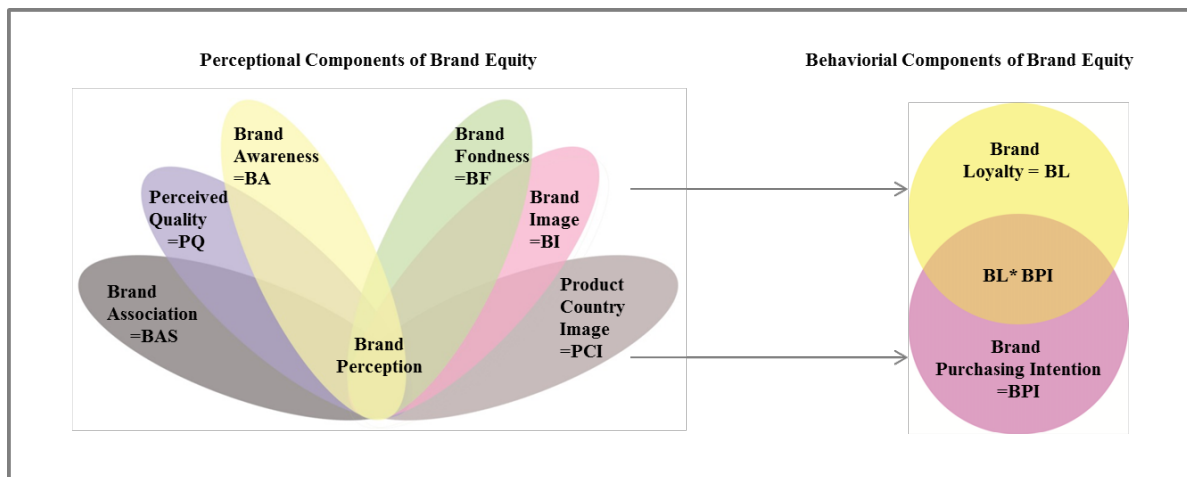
Perceptional Components of Brand Equity

Behaviorial Components of Brand Equity

Brand Awareness =BA

Brand Fondness =BF

Perceived Quality =PQ

Brand Image =BI

Brand Association =BAS

Product Country Image =PCI

Brand Perception

Brand Loyalty = BL

BL* BPI

Brand Purchasing Intention =BPI